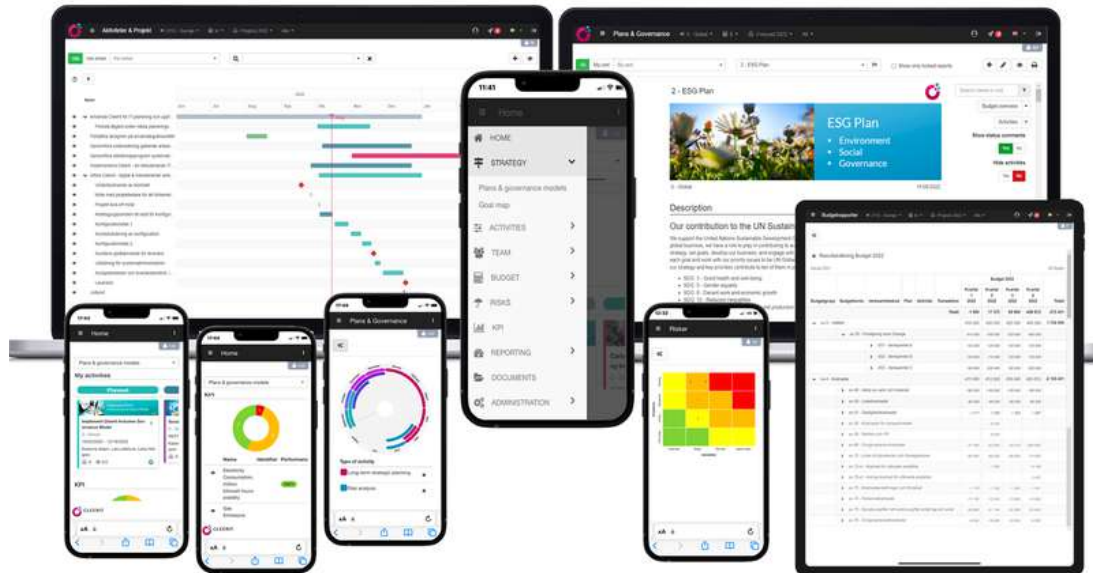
Aktiviteter & Projekt

Plans & Governance

2 - ESG Plan

ESG Plan
• Environment
• Social
• Governance

Description

Our contribution to the UN Sustain

Show status comments

Hide activities

11:41

Home

HOME

STRATEGY

Plans & governance models

Goal map

ACTIVITIES

TEAM

BUDGET

RISKS

KPI

REPORTING

DOCUMENTS

ADMINISTRATION

Budgetrapporter

Home

Plans & governance models

My activities

Planned

KPI

CLEERIT

Home

Plans & governance models

KPI

Name

Identifier

Performance

Plans & Governance

Types of activity

Long-term strategic planning

Risk analysis

Risker

aA

aA

aA

aA